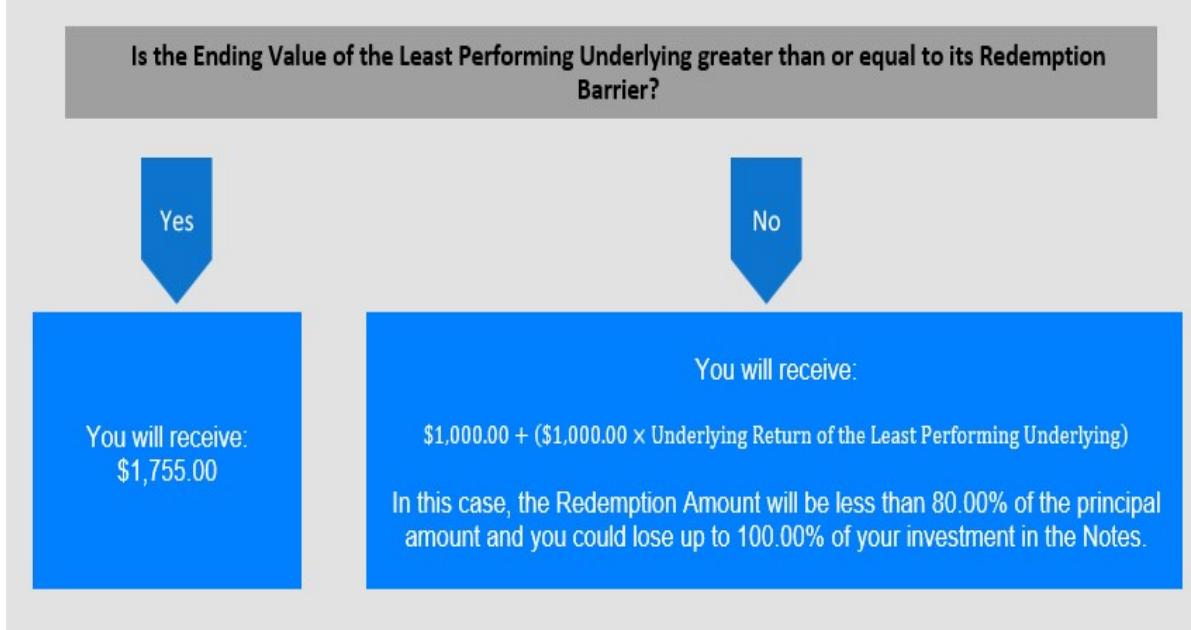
Is the Ending Value of the Least Performing Underlying greater than or equal to its Redemption Barrier?

Yes

No

You will receive: \$1,755.00

You will receive:

\$1,000.00 + (\$1,000.00 × Underlying Return of the Least Performing Underlying)

In this case, the Redemption Amount will be less than 80.00% of the principal amount and you could lose up to 100.00% of your investment in the Notes.